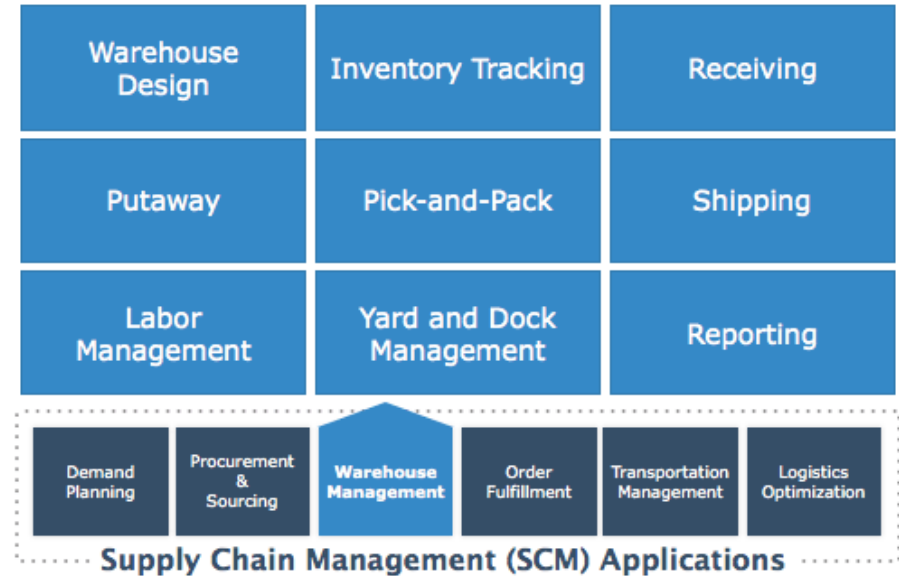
Warehouse Design

Inventory Tracking

Receiving

Putaway

Pick-and-Pack

Shipping

Labor Management

Yard and Dock Management

Reporting

Demand Planning

Procurement & Sourcing

Warehouse Management

Order Fulfillment

Transportation Management

Logistics Optimization

Supply Chain Management (SCM) Applications